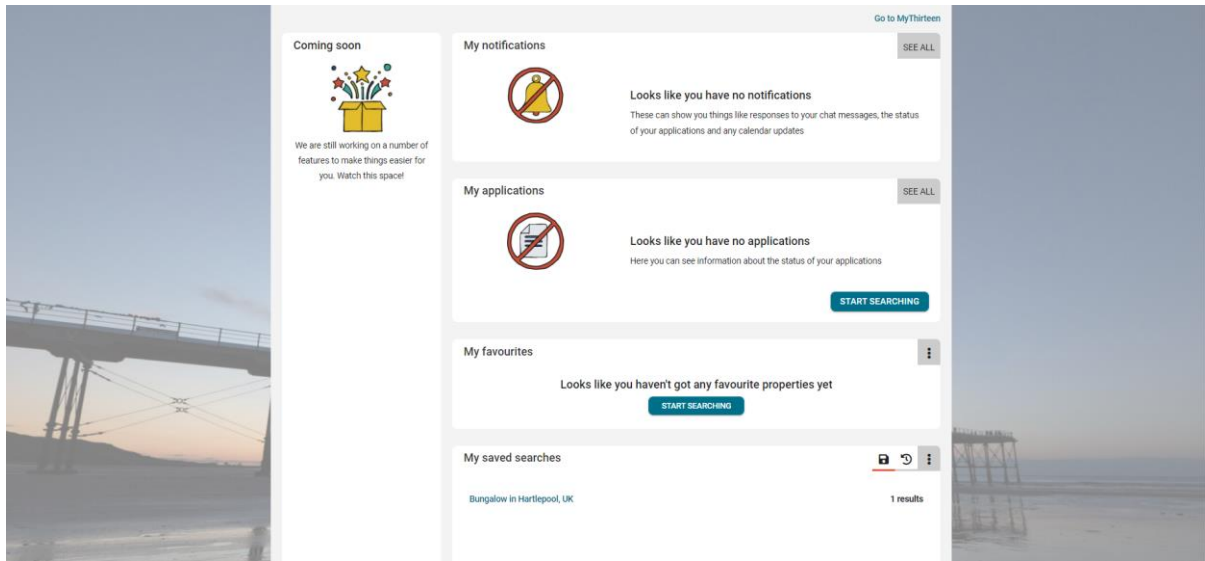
Go to MyThirteen

Coming soon

We are still working on a number of features to make things easier for you. Watch this space!

My notifications

SEE ALL

Looks like you have no notifications

These can show you things like responses to your chat messages, the status of your applications and any calendar updates

My applications

SEE ALL

Looks like you have no applications

Here you can see information about the status of your applications

START SEARCHING

My favourites

Looks like you haven't got any favourite properties yet

START SEARCHING

My saved searches

Bungalow in Hartlepool, UK

1 results